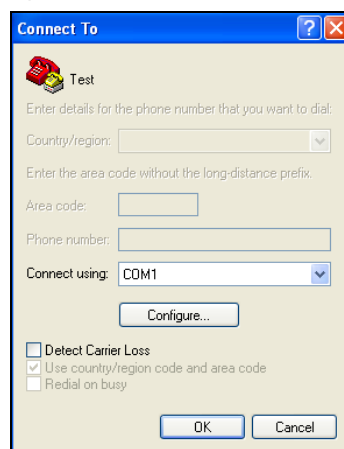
Connect To

Test

Enter details for the phone number that you want to dial:

Country/region:

Enter the area code without the long-distance prefix.

Area code:

Phone number:

Connect using: COM1

Configure...

Detect Carrier Loss

Use country/region code and area code

Redial on busy

OK

Cancel